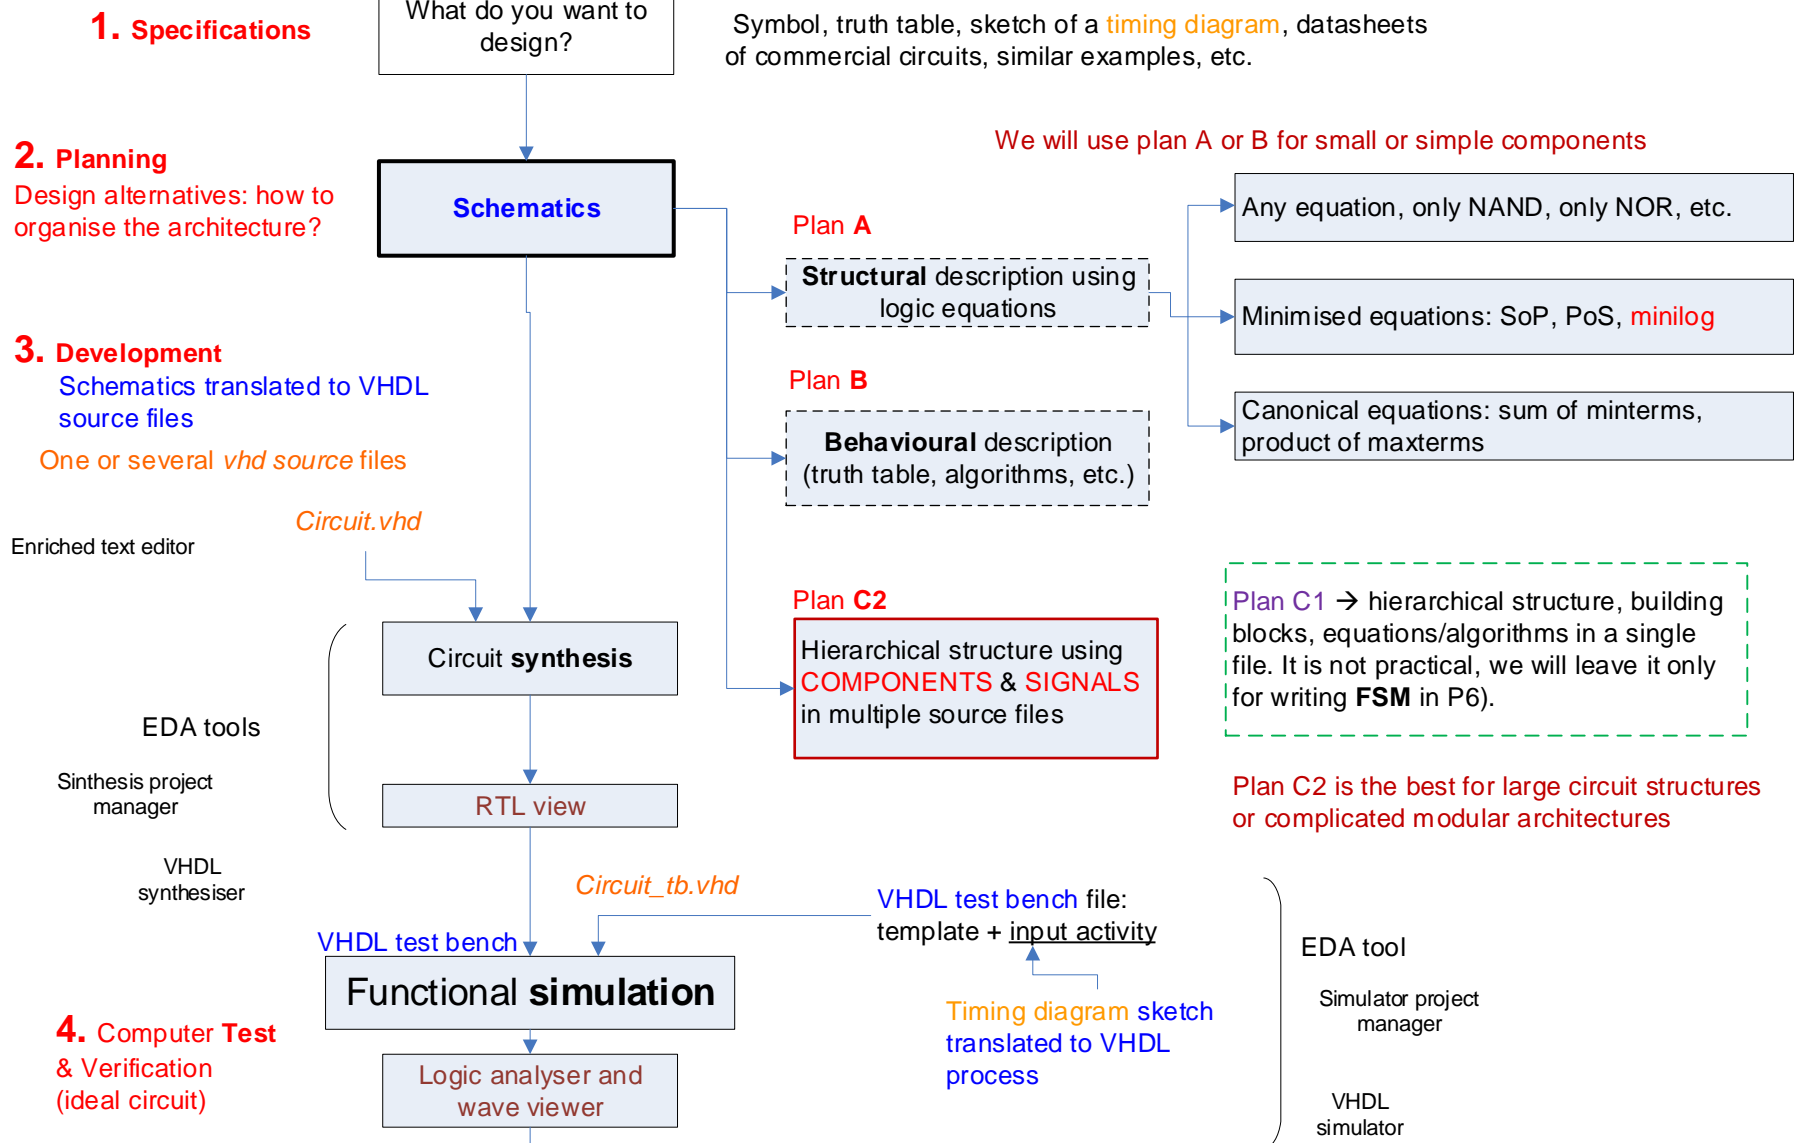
1. Specifications

What do you want to design?

Symbol, truth table, sketch of a timing diagram, datasheets of commercial circuits, similar examples, etc.

2. Planning
Design alternatives: how to organise the architecture?

Schematics

We will use plan A or B for small or simple components

Plan A

Structural description using logic equations

Any equation, only NAND, only NOR, etc.

Minimised equations: SoP, PoS, minilog

Canonical equations: sum of minterms, product of maxterms

Plan B

Behavioural description (truth table, algorithms, etc.)

3. Development
Schematics translated to VHDL source files
One or several vhd source files

Circuit.vhd

Enriched text editor

Plan C2

Hierarchical structure using COMPONENTS & SIGNALS in multiple source files

Plan C1 → hierarchical structure, building blocks, equations/algorithms in a single file. It is not practical, we will leave it only for writing FSM in P6).

Circuit synthesis

EDA tools

Sinthesis project manager

RTL view

Plan C2 is the best for large circuit structures or complicated modular architectures

VHDL synthesiser

Circuit_tb.vhd

VHDL test bench file: template + input activity

VHDL test bench

Functional simulation

EDA tool

Simulator project manager

Timing diagram sketch translated to VHDL process

4. Computer Test & Verification (ideal circuit)

Logic analyser and wave viewer

VHDL simulator